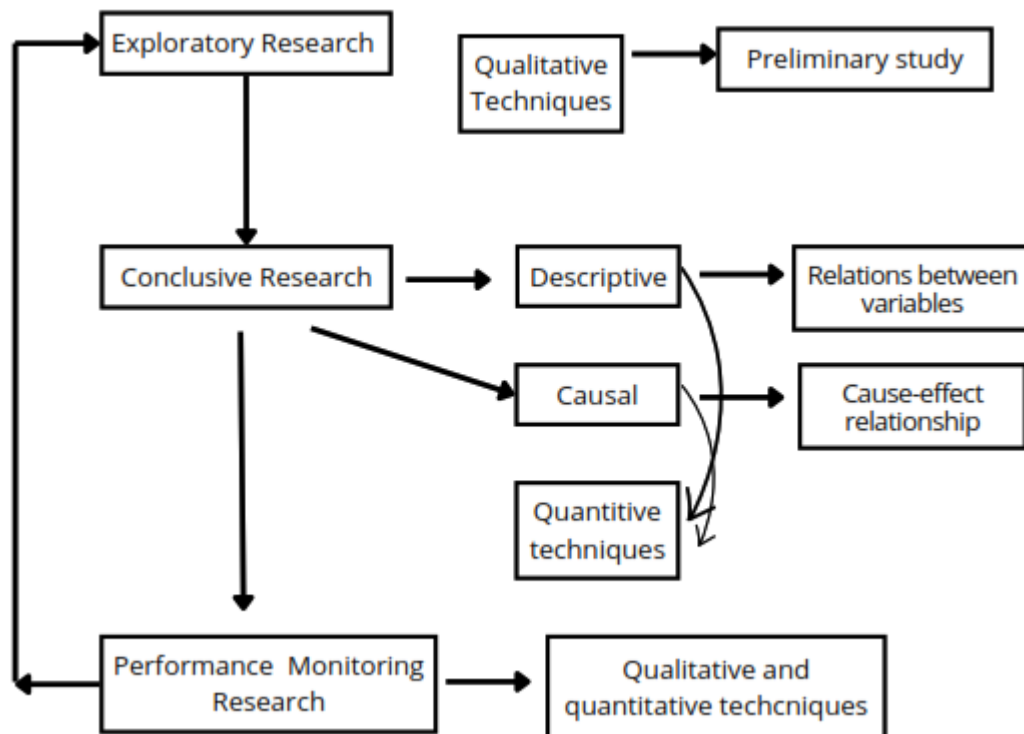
Exploratory Research

Qualitative Techniques

Preliminary study

Conclusive Research

Descriptive

Relations between variables

Causal

Cause-effect relationship

Quantitive techniques

Performance Monitoring Research

Qualitative and quantitative techcniques